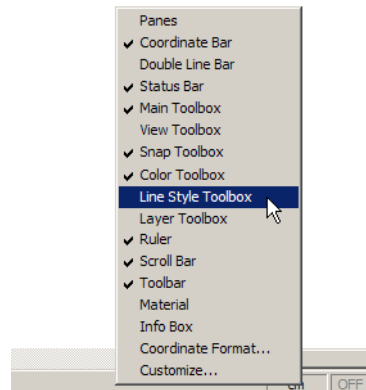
Panes
✔ Coordinate Bar
Double Line Bar
✔ Status Bar
✔ Main Toolbox
View Toolbox
✔ Snap Toolbox
✔ Color Toolbox
Line Style Toolbox
Layer Toolbox
✔ Ruler
✔ Scroll Bar
✔ Toolbar
Material
Info Box
Coordinate Format...
Customize...
OFF